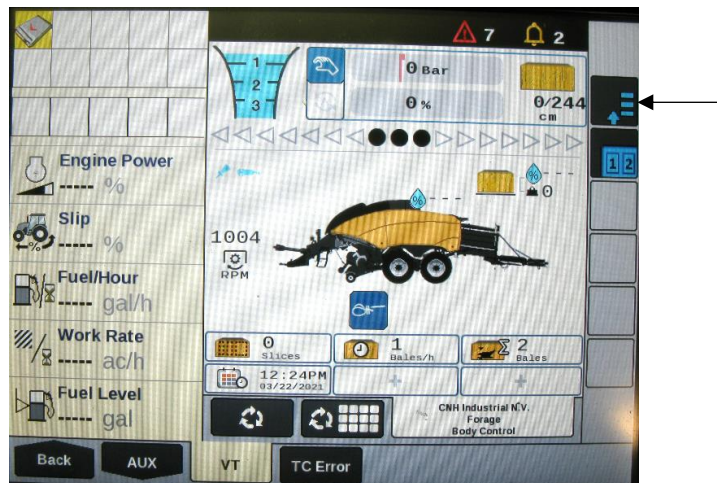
7 2

1
2
3

0 Bar
0 %
0/244 cm

1 2

Engine Power
----- %

Slip
----- %

Fuel/Hour
----- gal/h

Work Rate
----- ac/h

Fuel Level
----- gal

0

1004
RPM

0 Slices
1 Bales/h
2 Bales

12:24PM
03/22/2021

+
+

CNH Industrial N.V.
Forage
Body Control

Back
AUX
VT
TC Error